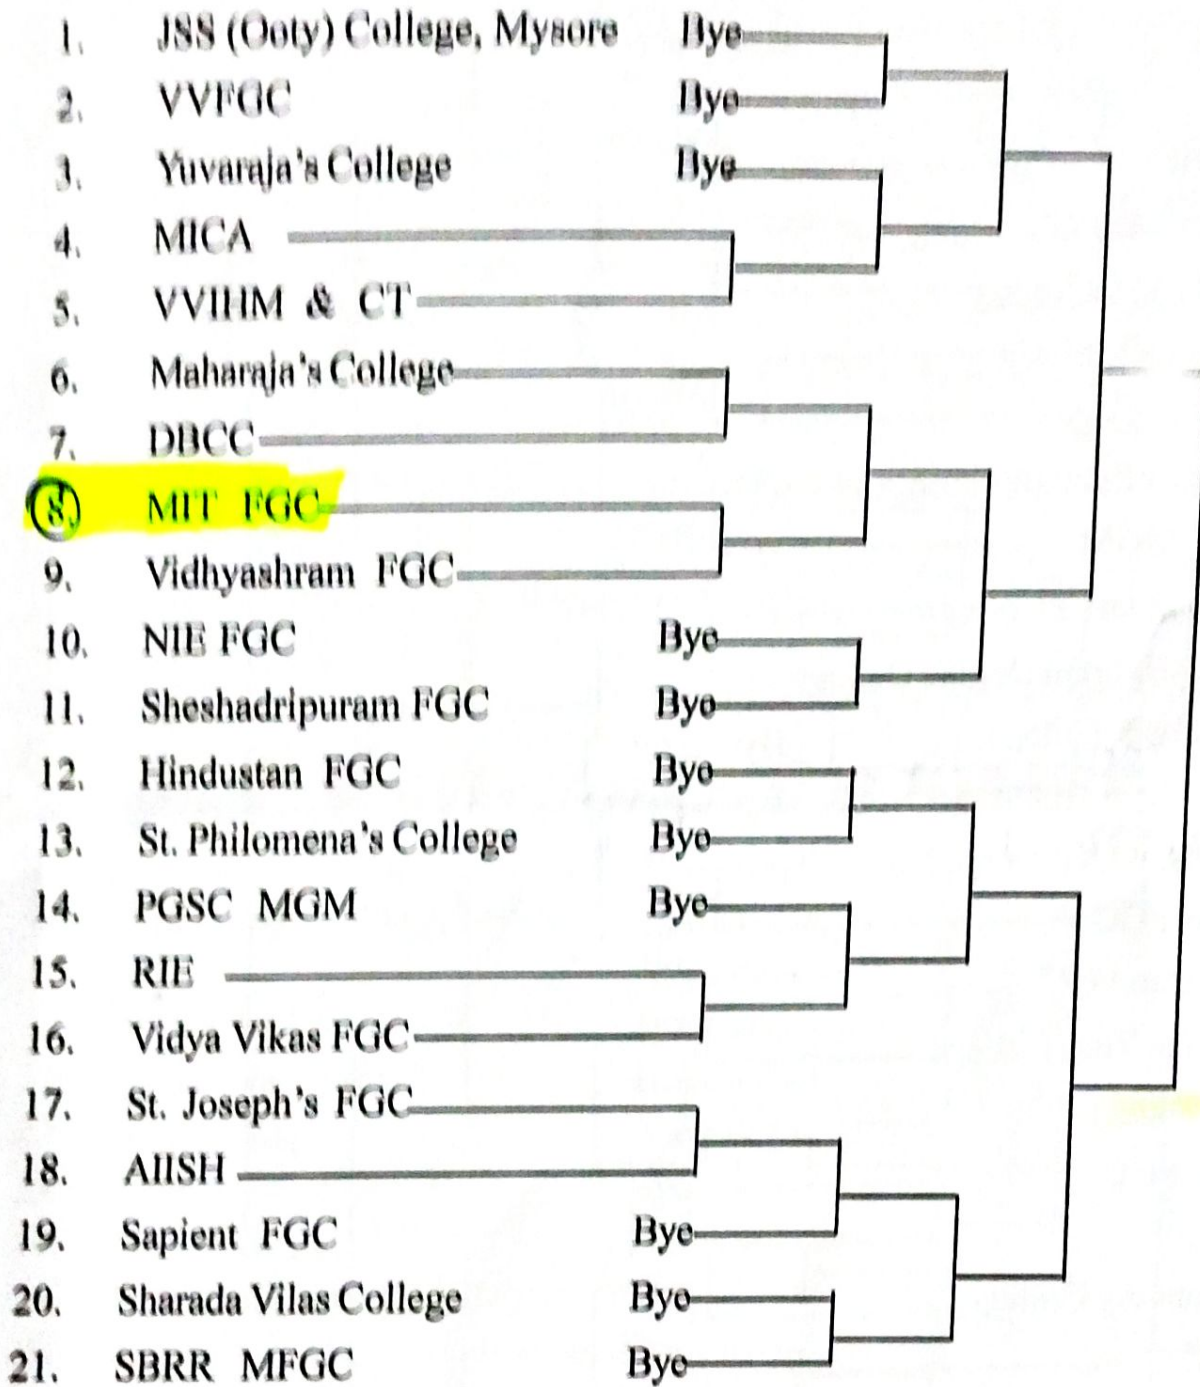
1. JSS (Ooty) College, Mysore Bye
2. VVFGC Bye
3. Yuvaraja's College Bye
4. MICA
5. VVIHM & CT
6. Maharaja's College
7. DBCC
8. MIT FGC
9. Vidhyashram FGC
10. NIE FGC Bye
11. Sheshadripuram FGC Bye
12. Hindustan FGC Bye
13. St. Philomena's College Bye
14. PGSC MGM Bye
15. RIE
16. Vidya Vikas FGC
17. St. Joseph's FGC
18. AIISH
19. Sapient FGC Bye
20. Sharada Vilas College Bye
21. SBRR MFGC Bye